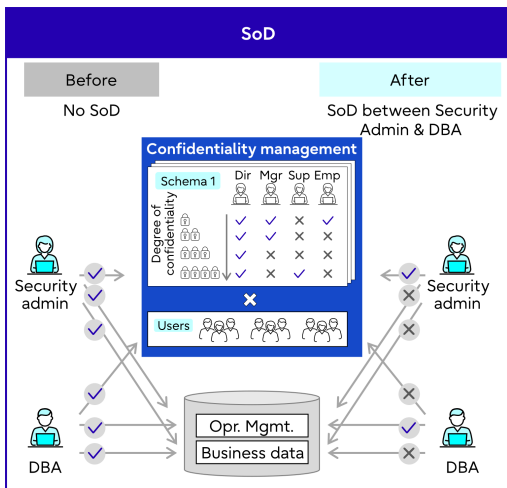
SoD

Before

No SoD

After

SoD between Security Admin & DBA

Confidentiality management

Schema 1

Dir Mgr Sup Emp

Degree of confidentiality

| ✓ | ✓ | ✕ | ✓ |
|---|---|---|---|
| ✓ | ✓ | ✕ | ✕ |
| ✓ | ✕ | ✕ | ✕ |
| ✓ | ✕ | ✓ | ✕ |

✕

Users

Security admin

Security admin

Opr. Mgmt.

Business data

DBA

DBA